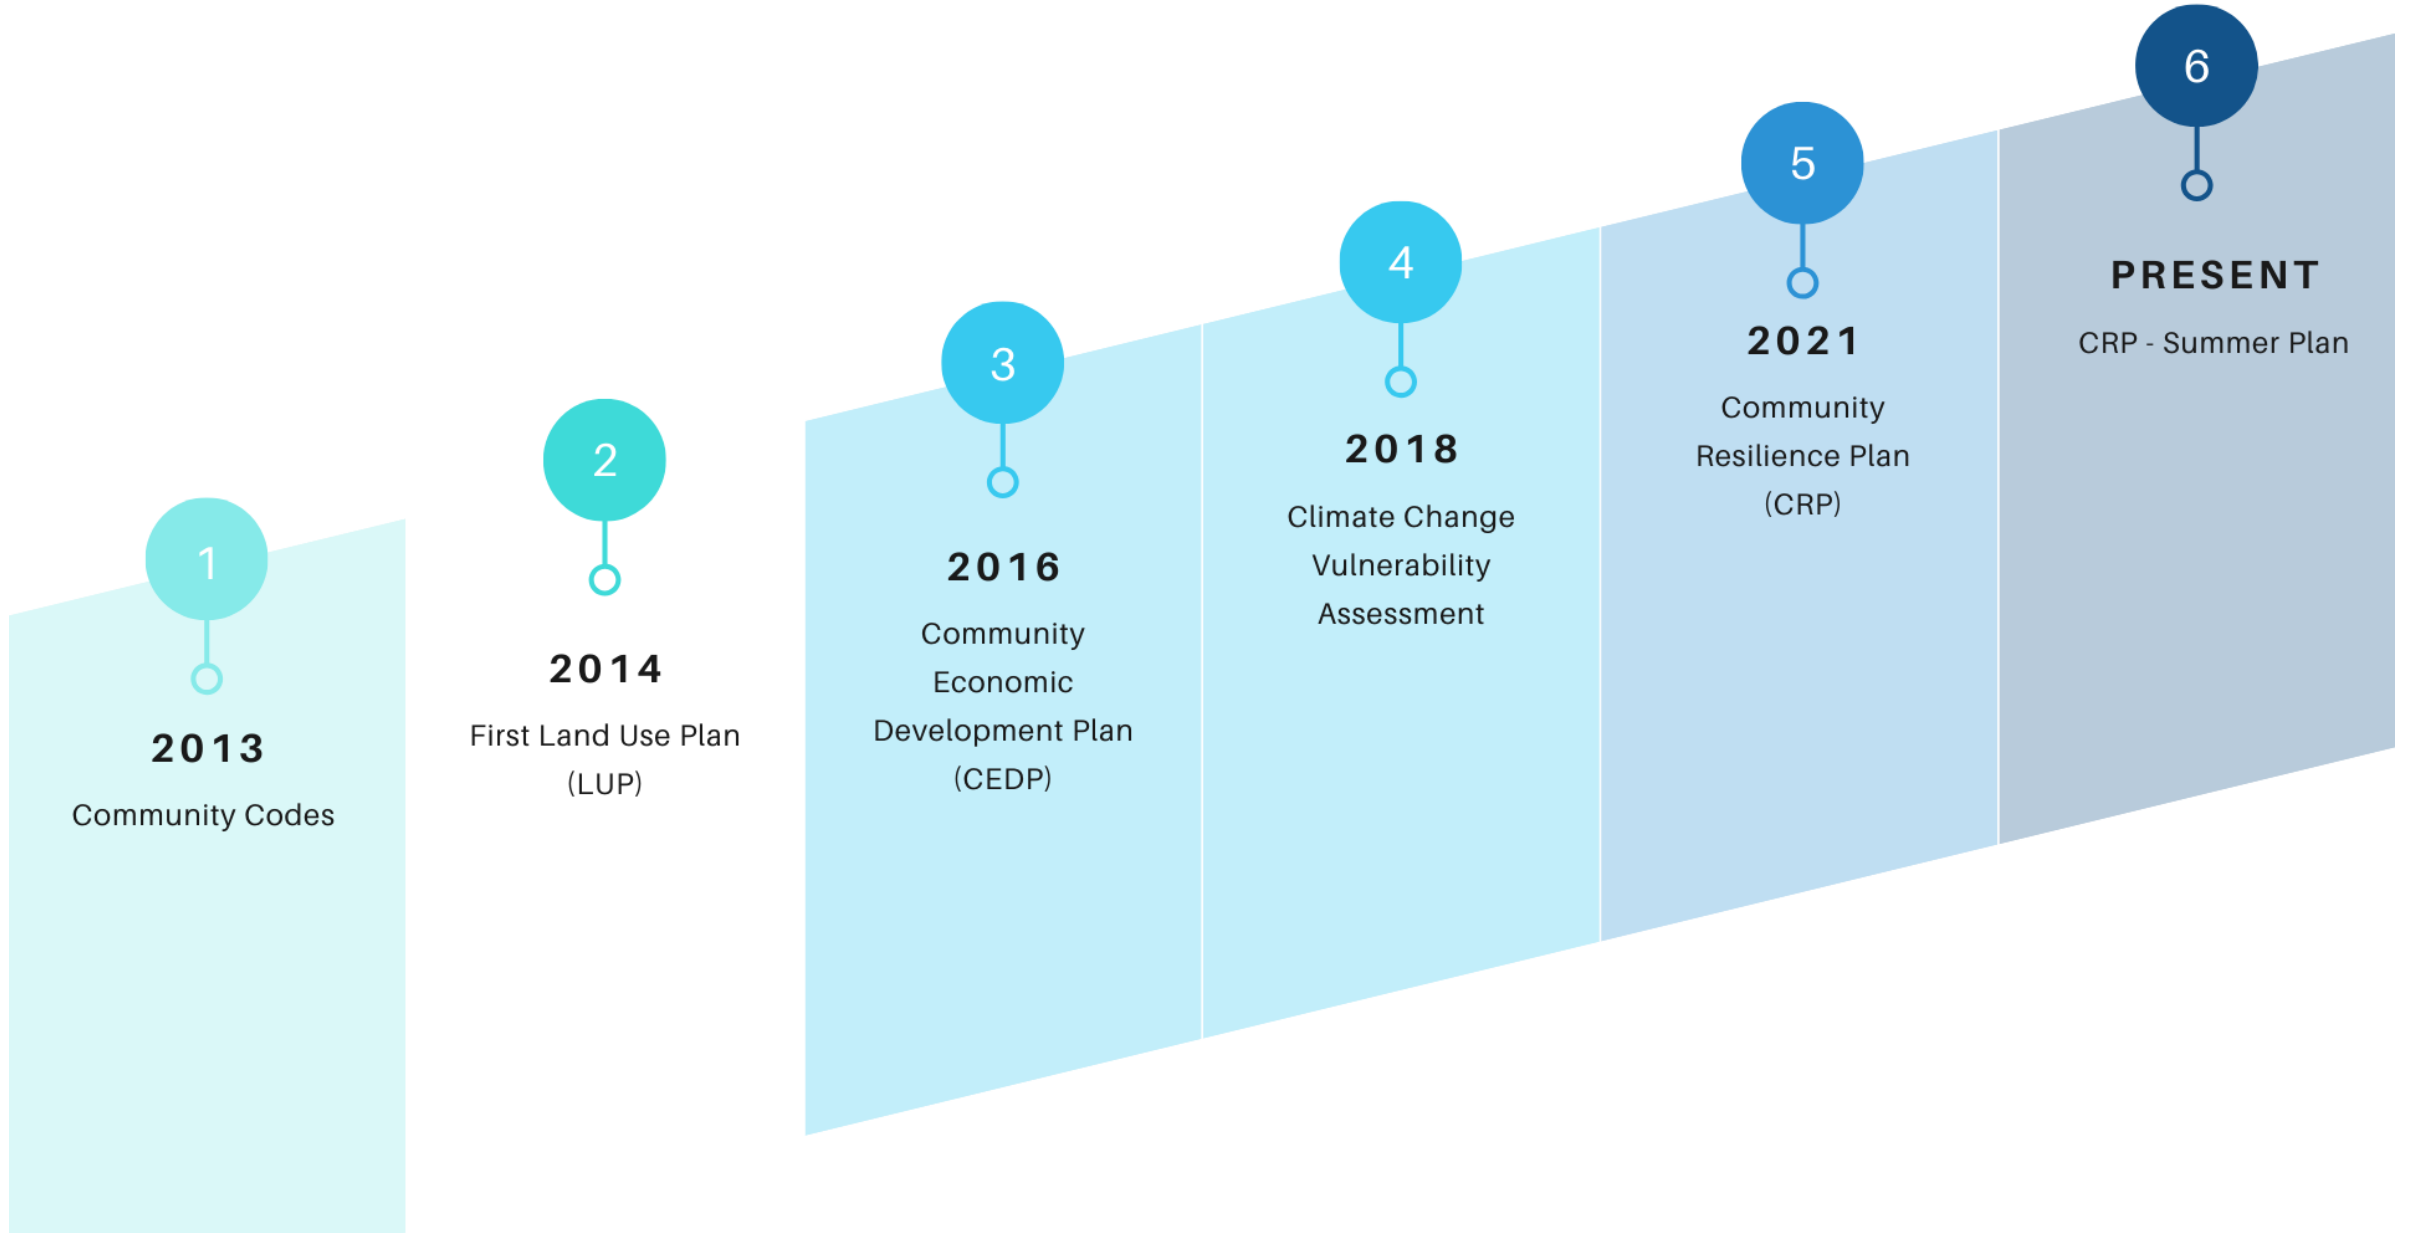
1
2013
Community Codes

2
2014
First Land Use Plan (LUP)

3
2016
Community Economic Development Plan (CEDP)

4
2018
Climate Change Vulnerability Assessment

5
2021
Community Resilience Plan (CRP)

6
PRESENT
CRP - Summer Plan